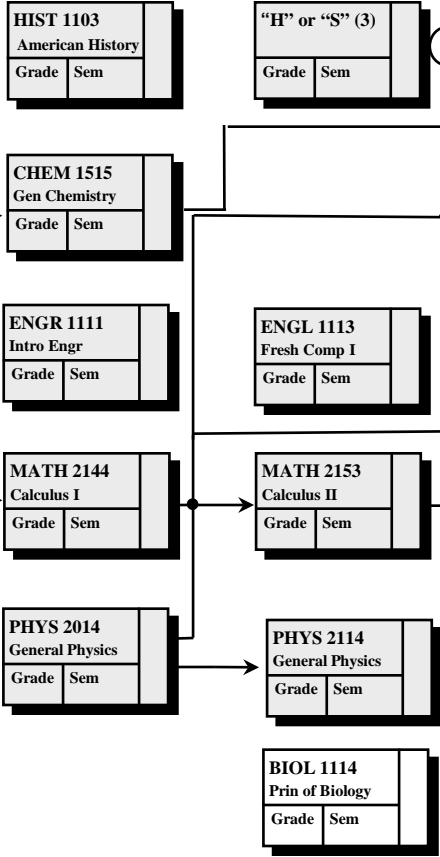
HIST 1103
American History
Grade | Sem

"H" or "S" (3)
Grade | Sem

CHEM 1515
Gen Chemistry
Grade | Sem

ENGR 1111
Intro Engr
Grade | Sem

ENGL 1113
Fresh Comp I
Grade | Sem

MATH 2144
Calculus I
Grade | Sem

MATH 2153
Calculus II
Grade | Sem

PHYS 2014
General Physics
Grade | Sem

PHYS 2114
General Physics
Grade | Sem

BIOL 1114
Prin of Biology
Grade | Sem